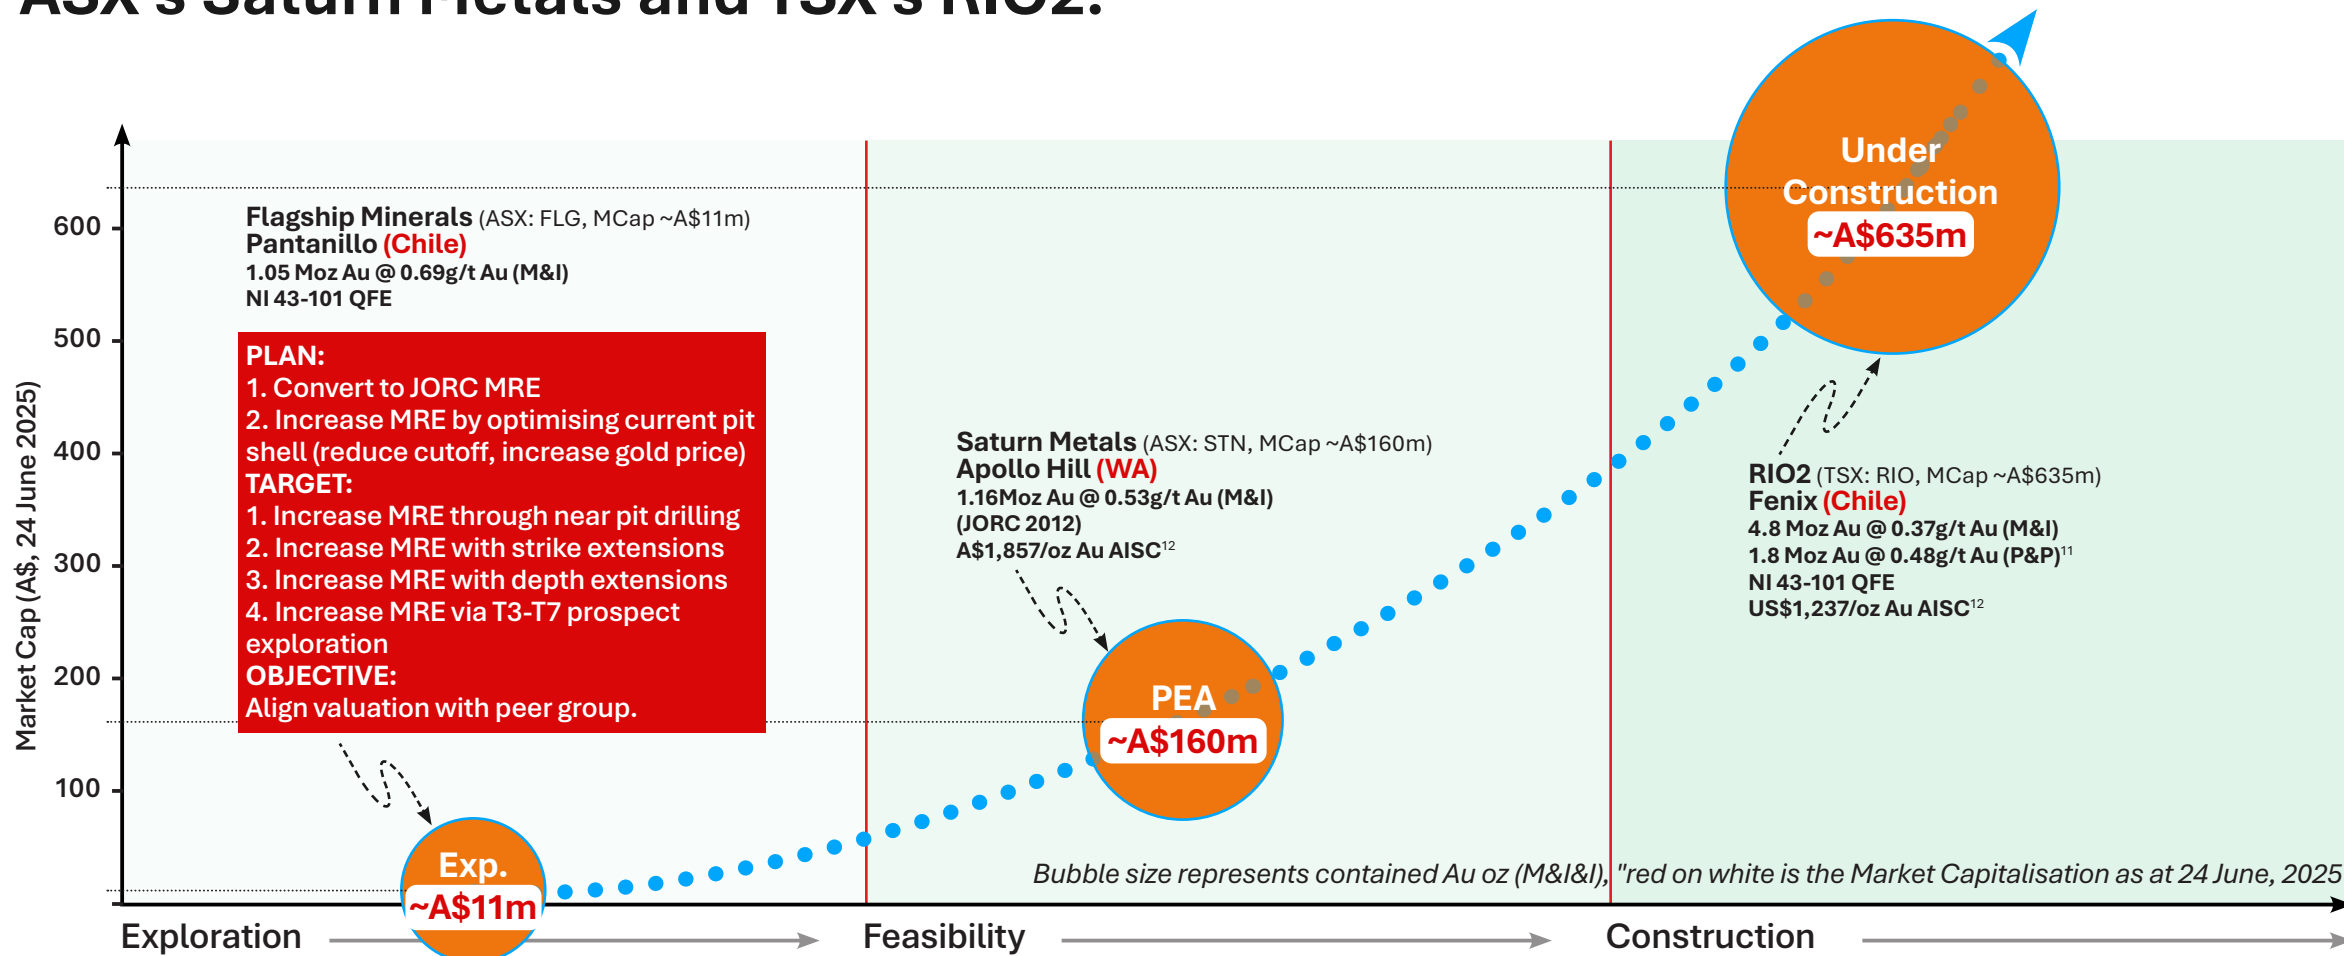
ASX's Saturn Metals and TSX's RIO2:

Market Cap (A$, 24 June 2025)

600
500
400
300
200
100

Flagship Minerals (ASX: FLG, MCap ~A$11m)
Pantanillo (Chile)
1.05 Moz Au @ 0.69g/t Au (M&I)
NI 43-101 QFE

PLAN:
1. Convert to JORC MRE
2. Increase MRE by optimising current pit shell (reduce cutoff, increase gold price)
TARGET:
1. Increase MRE through near pit drilling
2. Increase MRE with strike extensions
3. Increase MRE with depth extensions
4. Increase MRE via T3-T7 prospect exploration
OBJECTIVE:
Align valuation with peer group.

Saturn Metals (ASX: STN, MCap ~A$160m)
Apollo Hill (WA)
1.16Moz Au @ 0.53g/t Au (M&I)
(JORC 2012)
A$1,857/oz Au AISC$^{12}$

Under Construction
~A$635m

RIO2 (TSX: RIO, MCap ~A$635m)
Fenix (Chile)
4.8 Moz Au @ 0.37g/t Au (M&I)
1.8 Moz Au @ 0.48g/t Au (P&P)$^{11}$
NI 43-101 QFE
US$1,237/oz Au AISC$^{12}$

PEA
~A$160m

Exp.
~A$11m

Bubble size represents contained Au oz (M&I&I), "red on white is the Market Capitalisation as at 24 June, 2025

Exploration
Feasibility
Construction